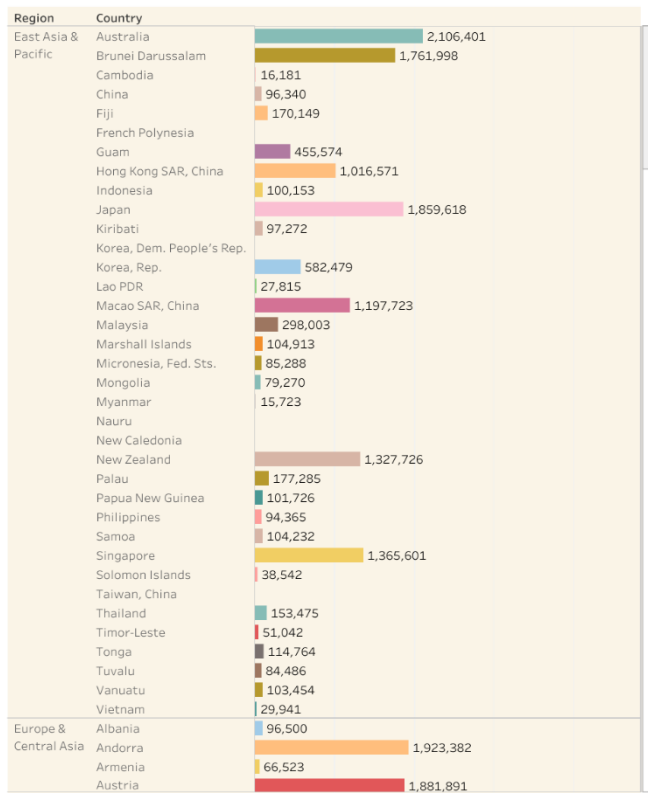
| Region | Country | |
|---|---|---|
| East Asia & Pacific | Australia | 2,106,401 |
| | Brunei Darussalam | 1,761,998 |
| | Cambodia | 16,181 |
| | China | 96,340 |
| | Fiji | 170,149 |
| | French Polynesia | |
| | Guam | 455,574 |
| | Hong Kong SAR, China | 1,016,571 |
| | Indonesia | 100,153 |
| | Japan | 1,859,618 |
| | Kiribati | 97,272 |
| | Korea, Dem. People's Rep. | |
| | Korea, Rep. | 582,479 |
| | Lao PDR | 27,815 |
| | Macao SAR, China | 1,197,723 |
| | Malaysia | 298,003 |
| | Marshall Islands | 104,913 |
| | Micronesia, Fed. Sts. | 85,288 |
| | Mongolia | 79,270 |
| | Myanmar | 15,723 |
| | Nauru | |
| | New Caledonia | |
| | New Zealand | 1,327,726 |
| | Palau | 177,285 |
| | Papua New Guinea | 101,726 |
| | Philippines | 94,365 |
| | Samoa | 104,232 |
| | Singapore | 1,365,601 |
| | Solomon Islands | 38,542 |
| | Taiwan, China | |
| | Thailand | 153,475 |
| | Timor-Leste | 51,042 |
| | Tonga | 114,764 |
| | Tuvalu | 84,486 |
| | Vanuatu | 103,454 |
| | Vietnam | 29,941 |
| Europe & Central Asia | Albania | 96,500 |
| | Andorra | 1,923,382 |
| | Armenia | 66,523 |
| | Austria | 1,881,891 |